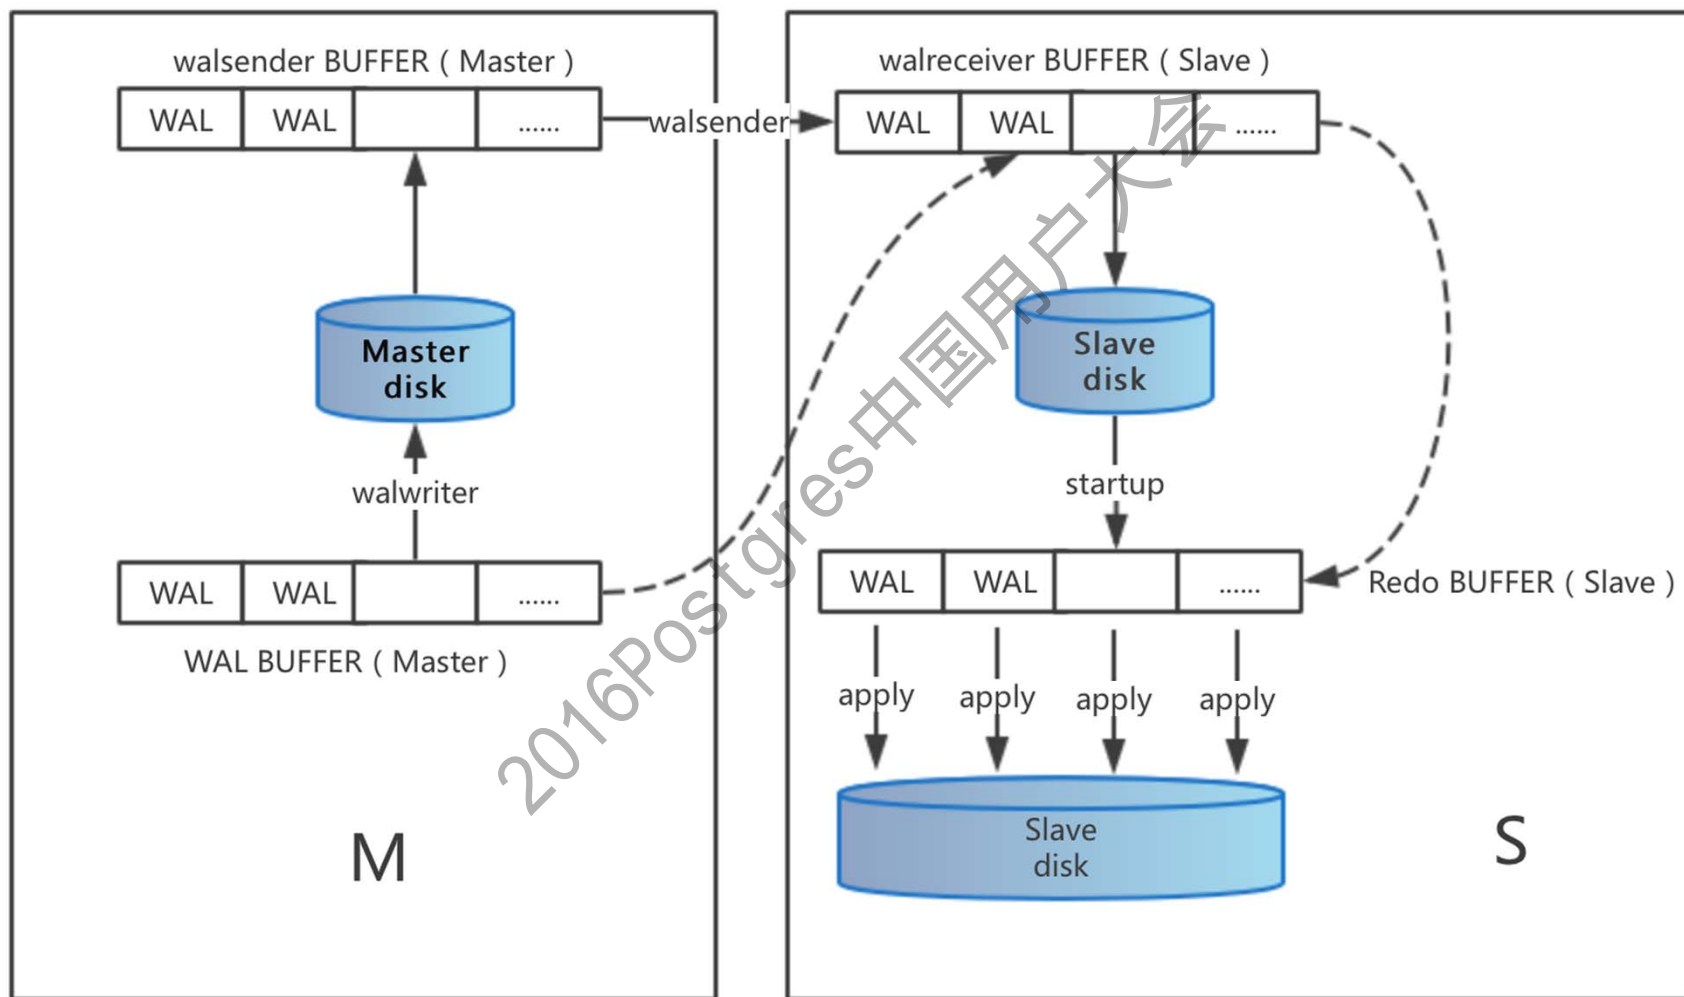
walsender BUFFER ( Master )

| WAL | WAL | | ...... |
|---|---|---|---|

walsender

walreceiver BUFFER ( Slave )

| WAL | WAL | | ...... |
|---|---|---|---|

Master disk

walwriter

| WAL | WAL | | ...... |
|---|---|---|---|

WAL BUFFER ( Master )

Slave disk

startup

| WAL | WAL | | ...... |
|---|---|---|---|

Redo BUFFER ( Slave )

apply apply apply apply

Slave disk

M

S

2016Postgres中国用户大会